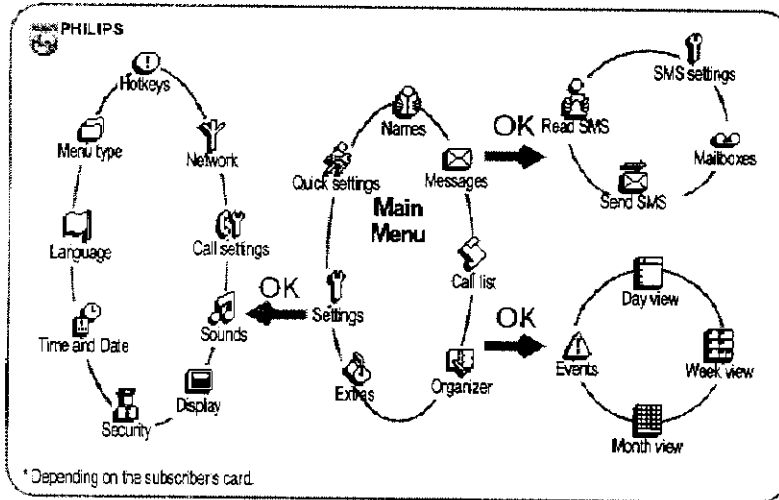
PHILIPS

Hotkeys
Menu type
Network
Language
Call settings
Time and Date
Sounds
Display
Security

OK

Names
Quick settings
Messages
Main Menu
Call list
Settings
Extras
Organizer

OK

Read SMS
SMS settings
Mailboxes
Send SMS

OK

Day view
Events
Week view
Month view

* Depending on the subscribers card.